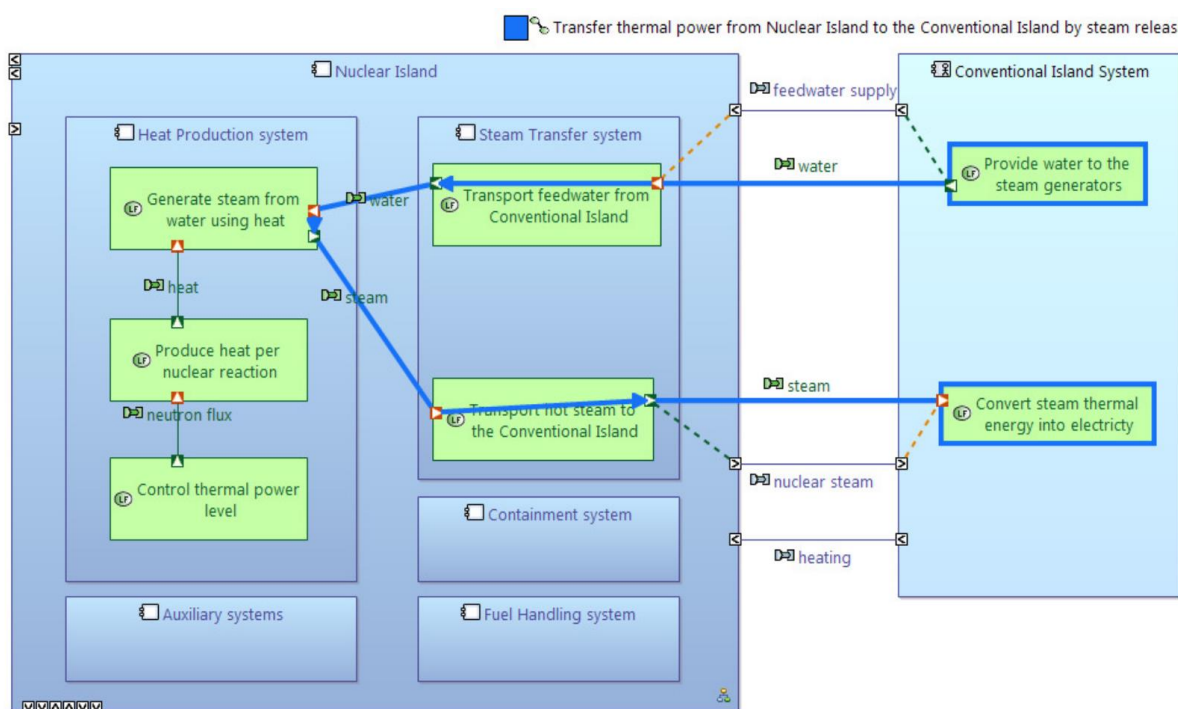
Transfer thermal power from Nuclear Island to the Conventional Island by steam releas

Nuclear Island

Heat Production system

Generate steam from water using heat

water

heat

Produce heat per nuclear reaction

neutron flux

Control thermal power level

Steam Transfer system

Transport feedwater from Conventional Island

steam

Transport hot steam to the Conventional Island

Containment system

Auxiliary systems

Fuel Handling system

feedwater supply

water

steam

nuclear steam

heating

Conventional Island System

Provide water to the steam generators

Convert steam thermal energy into electricty